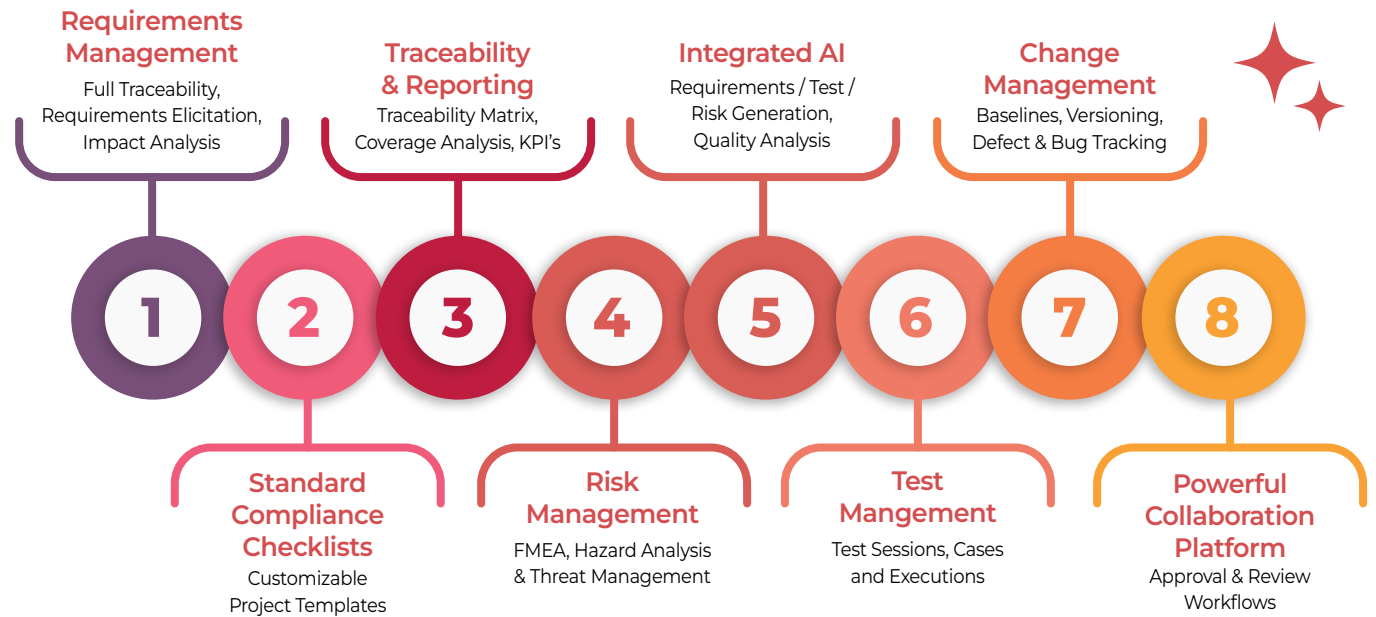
Requirements Management
Full Traceability, Requirements Elicitation, Impact Analysis

Traceability & Reporting
Traceability Matrix, Coverage Analysis, KPI's

Integrated AI
Requirements / Test / Risk Generation, Quality Analysis

Change Management
Baselines, Versioning, Defect & Bug Tracking

1

2

3

4

5

6

7

8

Standard Compliance Checklists
Customizable Project Templates

Risk Management
FMEA, Hazard Analysis & Threat Management

Test Mangement
Test Sessions, Cases and Executions

Powerful Collaboration Platform
Approval & Review Workflows